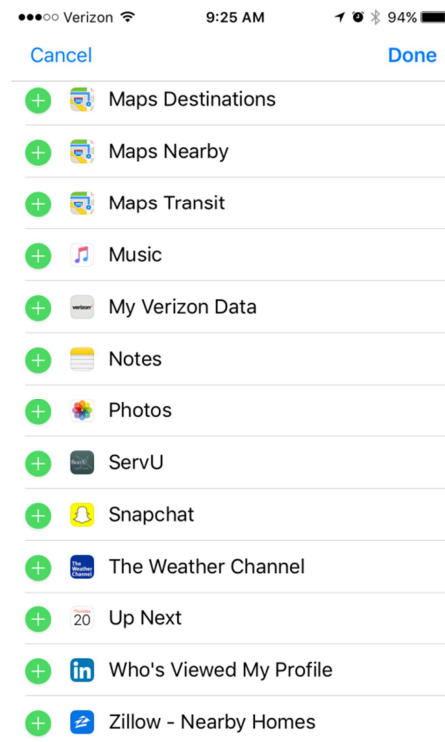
●●●○○ Verizon 9:25 AM 94%

Cancel Done

Maps Destinations

Maps Nearby

Maps Transit

Music

verizon My Verizon Data

Notes

Photos

ServU

Snapchat

The Weather Channel The Weather Channel

Thursday 20 Up Next

in Who's Viewed My Profile

Zillow - Nearby Homes